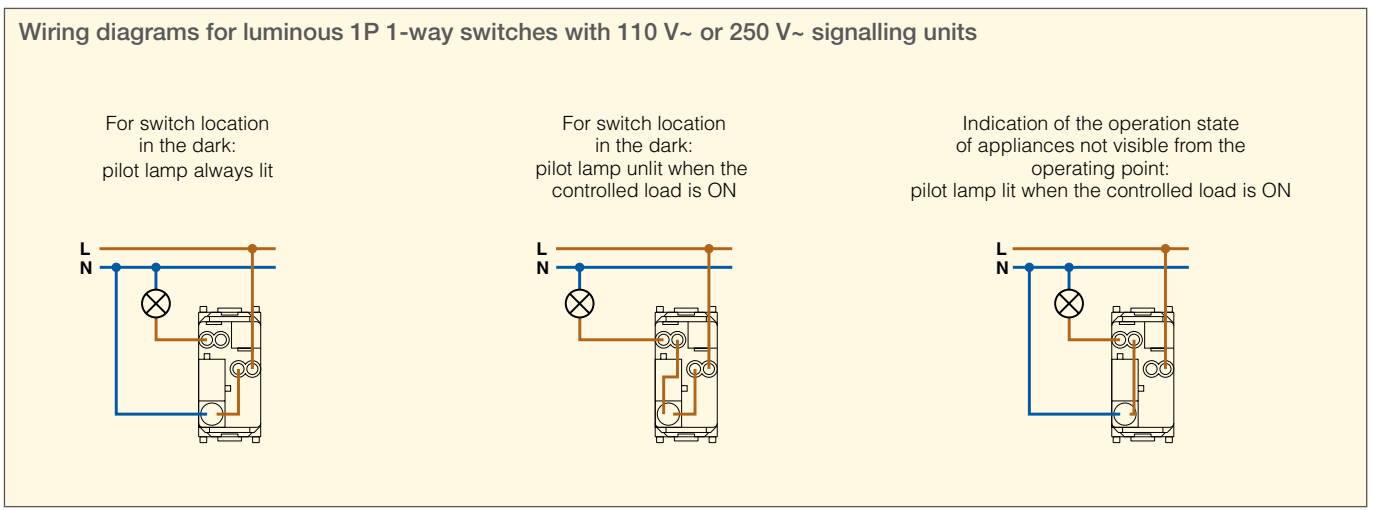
Wiring diagrams for luminous 1P 1-way switches with 110 V~ or 250 V~ signalling units

For switch location in the dark: pilot lamp always lit

L
N

For switch location in the dark: pilot lamp unlit when the controlled load is ON

L
N

Indication of the operation state of appliances not visible from the operating point: pilot lamp lit when the controlled load is ON

L
N